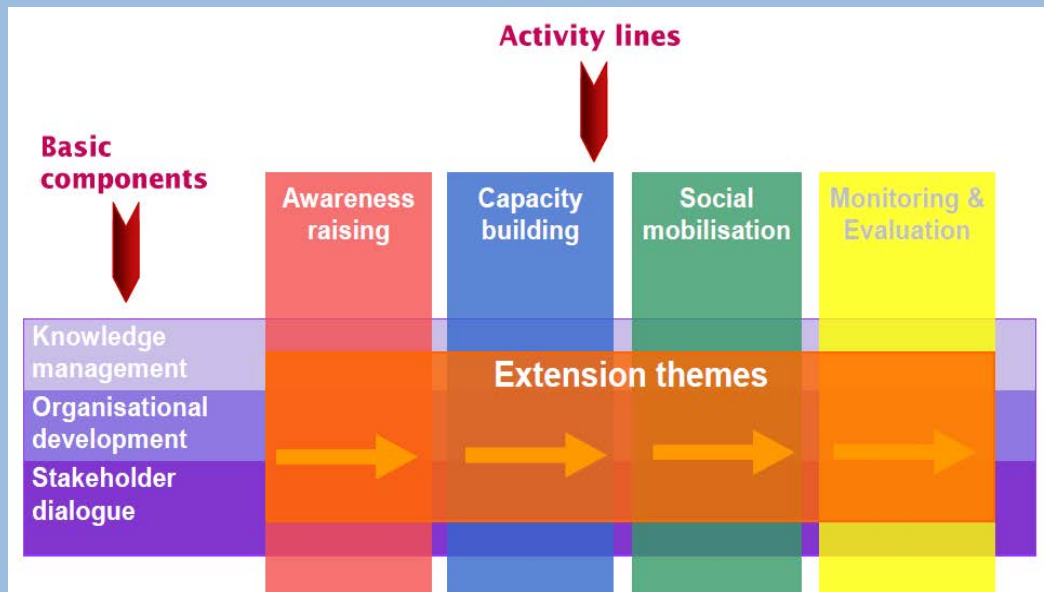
Activity lines

Basic components

Awareness raising

Capacity building

Social mobilisation

Monitoring & Evaluation

Knowledge management

Organisational development

Stakeholder dialogue

Extension themes